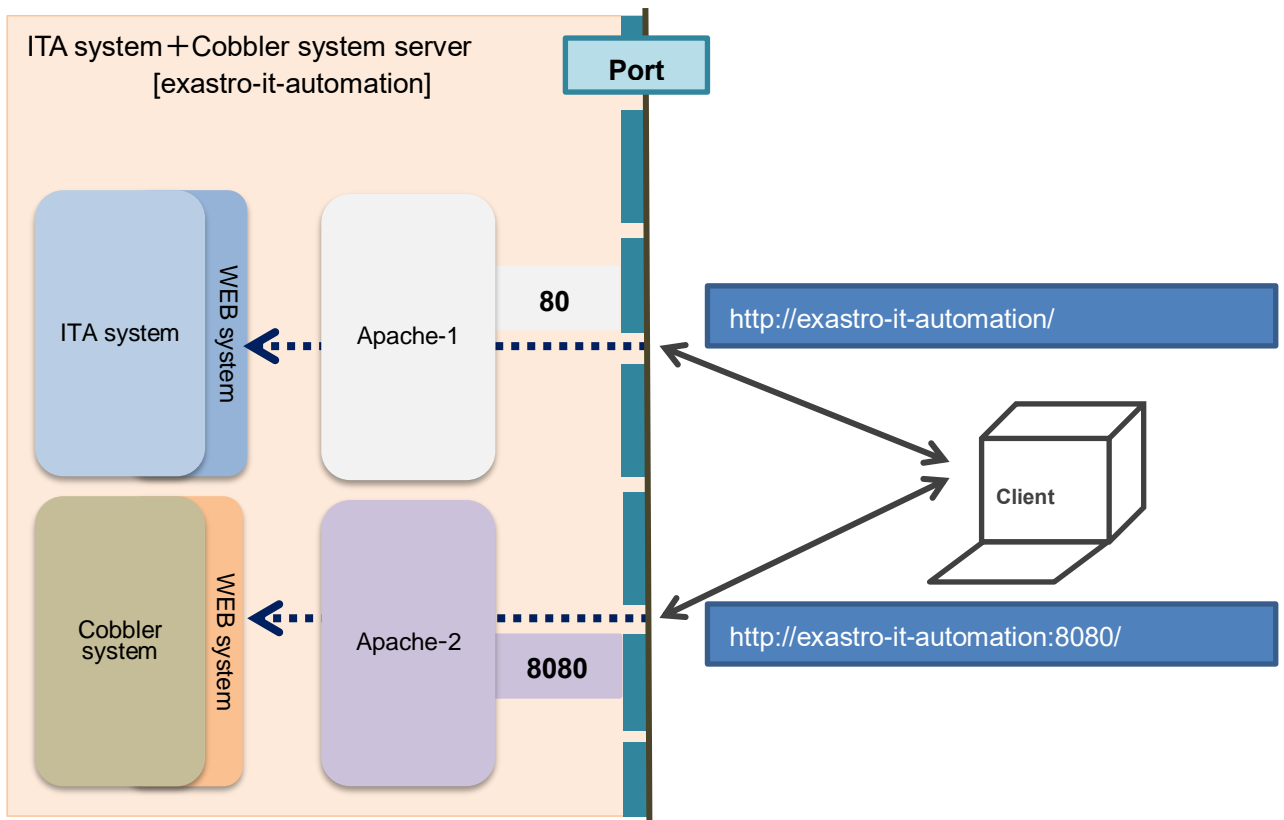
ITA system＋Cobbler system server
[exastro-it-automation]

Port

ITA system

WEB system

Apache-1

80

http://exastro-it-automation/

Client

Cobbler system

WEB system

Apache-2

8080

http://exastro-it-automation:8080/